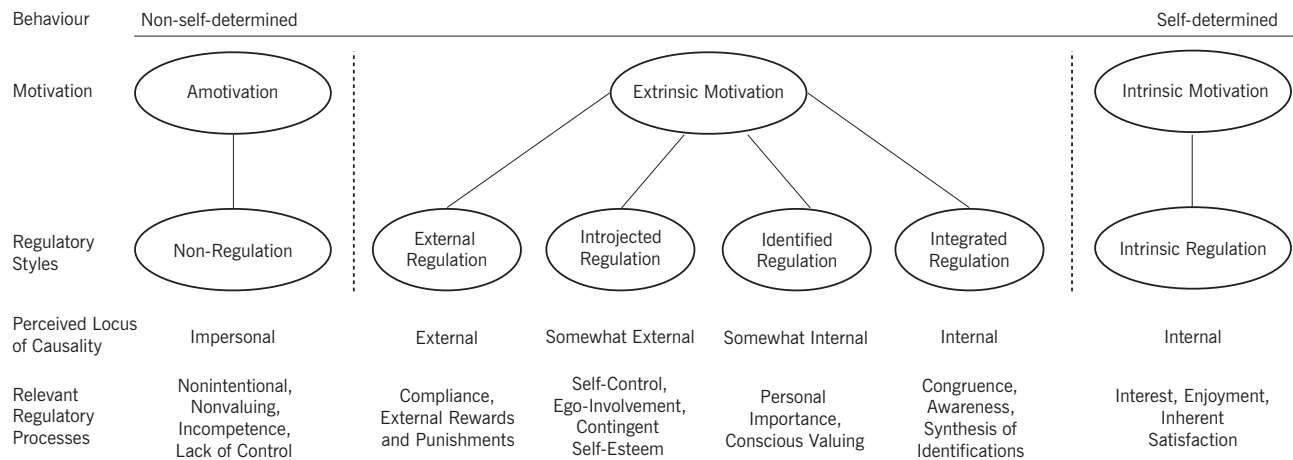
Behaviour Non-self-determined Self-determined

Motivation

Amotivation

Extrinsic Motivation

Intrinsic Motivation

Regulatory Styles

Non-Regulation

External Regulation

Introjected Regulation

Identified Regulation

Integrated Regulation

Intrinsic Regulation

Perceived Locus of Causality

Impersonal

External

Somewhat External

Somewhat Internal

Internal

Internal

Relevant Regulatory Processes

Nonintentional, Nonvaluing, Incompetence, Lack of Control

Compliance, External Rewards and Punishments

Self-Control, Ego-Involvement, Contingent Self-Esteem

Personal Importance, Conscious Valuing

Congruence, Awareness, Synthesis of Identifications

Interest, Enjoyment, Inherent Satisfaction